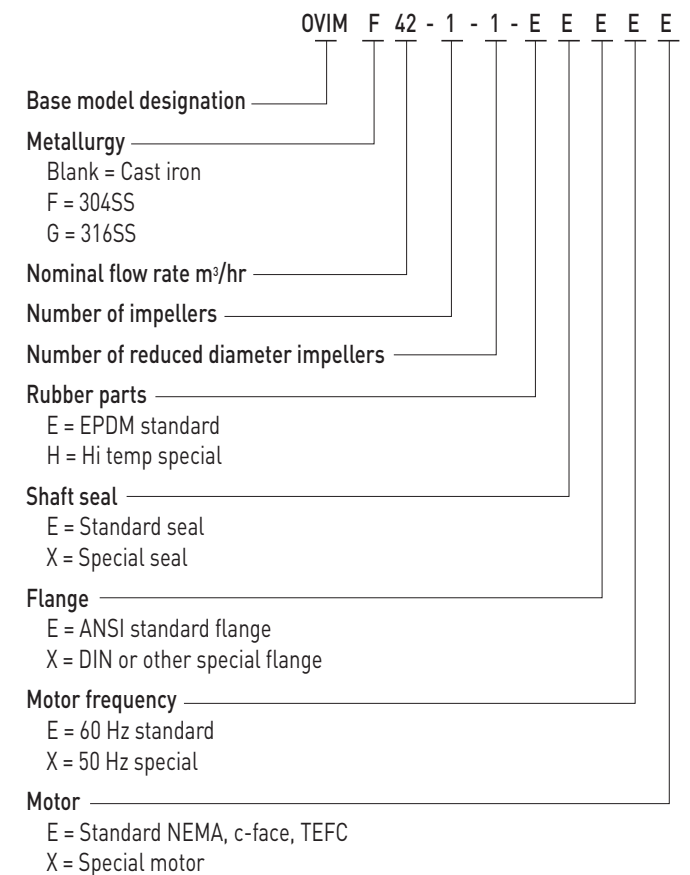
OVIM F 42 - 1 - 1 - E E E E E

Base model designation

Metallurgy
Blank = Cast iron
F = 304SS
G = 316SS

Nominal flow rate m$^3$/hr

Number of impellers

Number of reduced diameter impellers

Rubber parts
E = EPDM standard
H = Hi temp special

Shaft seal
E = Standard seal
X = Special seal

Flange
E = ANSI standard flange
X = DIN or other special flange

Motor frequency
E = 60 Hz standard
X = 50 Hz special

Motor
E = Standard NEMA, c-face, TEFC
X = Special motor